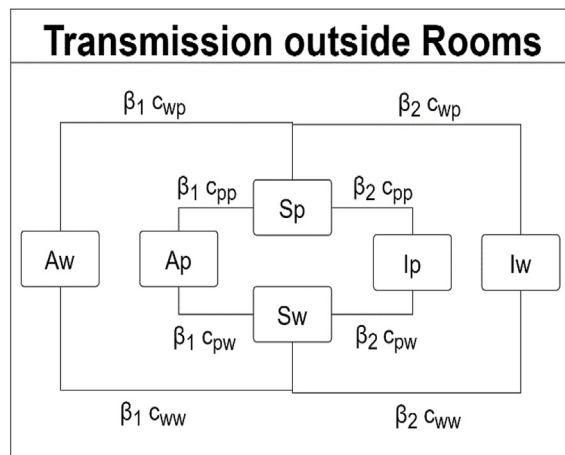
Transmission outside Rooms

$\beta_1$ $c_{wp}$

$\beta_2$ $c_{wp}$

$\beta_1$ $c_{pp}$

Sp

$\beta_2$ $c_{pp}$

Aw

Ap

Ip

Iw

Sw

$\beta_1$ $c_{pw}$

$\beta_2$ $c_{pw}$

$\beta_1$ $c_{ww}$

$\beta_2$ $c_{ww}$